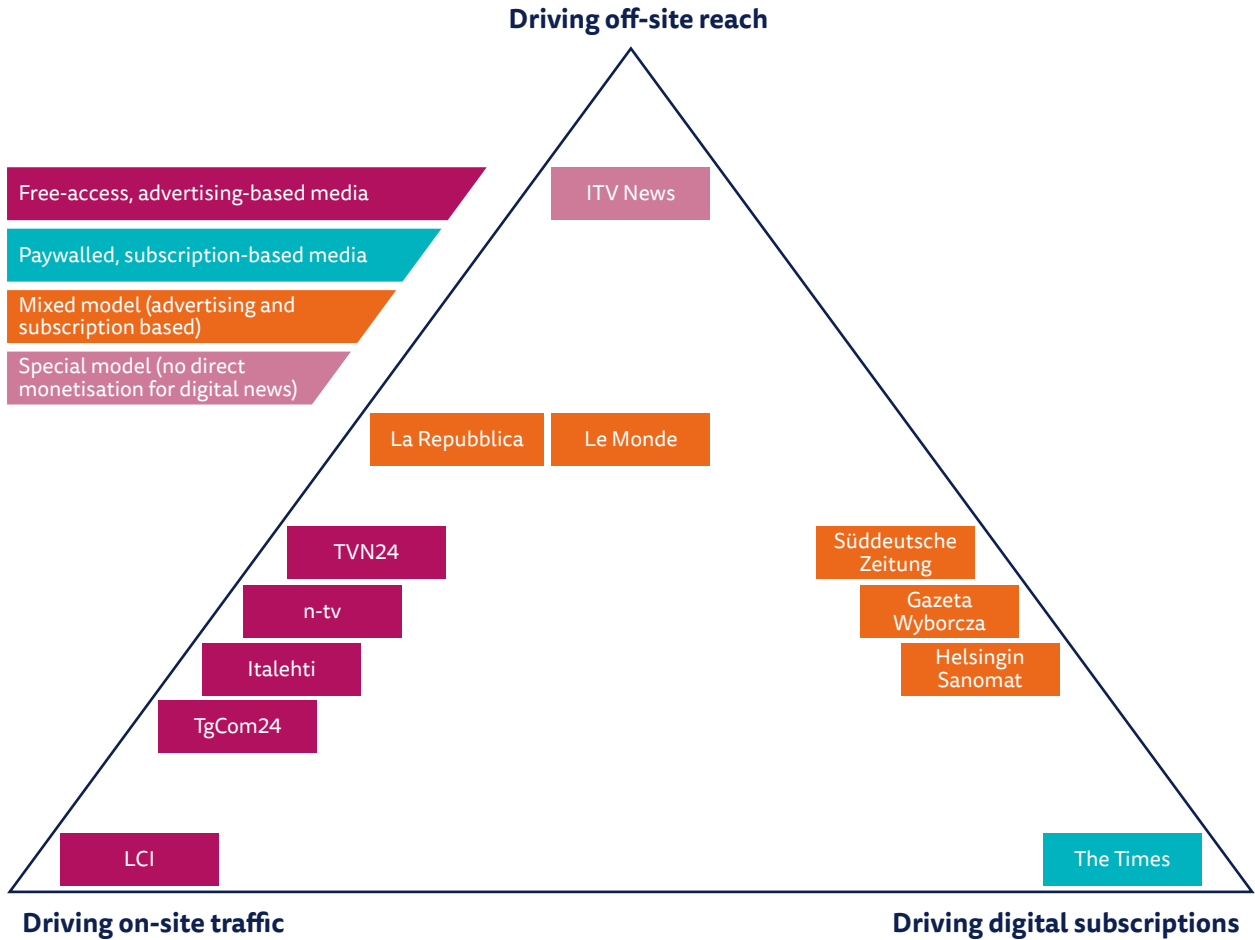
Driving off-site reach

Free-access, advertising-based media

Paywalled, subscription-based media

Mixed model (advertising and subscription based)

Special model (no direct monetisation for digital news)

ITV News

La Repubblica

Le Monde

TVN24

n-tv

Italehti

TgCom24

Süddeutsche Zeitung

Gazeta Wyborcza

Helsingin Sanomat

LCI

The Times

Driving on-site traffic

Driving digital subscriptions